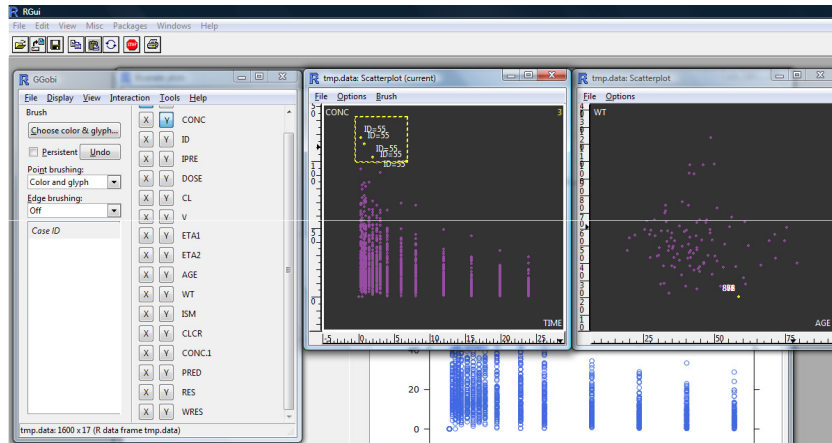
RGui

File Edit View Misc Packages Windows Help

GGobi

File Display View Interaction Tools Help

Brush

Choose color & glyph...

Persistent Undo

Point brushing:

Color and glyph

Edge brushing:

Off

Case ID

X Y CONC
X Y ID
X Y IPRE
X Y DOSE
X Y CL
X Y V
X Y ETA1
X Y ETA2
X Y AGE
X Y WT
X Y ISM
X Y CLCR
X Y CONC.1
X Y PRED
X Y RES
X Y WRES

tmp.data: 1600 x 17 (R data frame tmp.data)

tmp.data: Scatterplot (current)

File Options Brush

CONC

3

ID=55
ID=55
ID=55
ID=55
ID=55

TIME

5 10 15 20 25

tmp.data: Scatterplot

File Options

WT

888

AGE

25 50 75

40

20

0